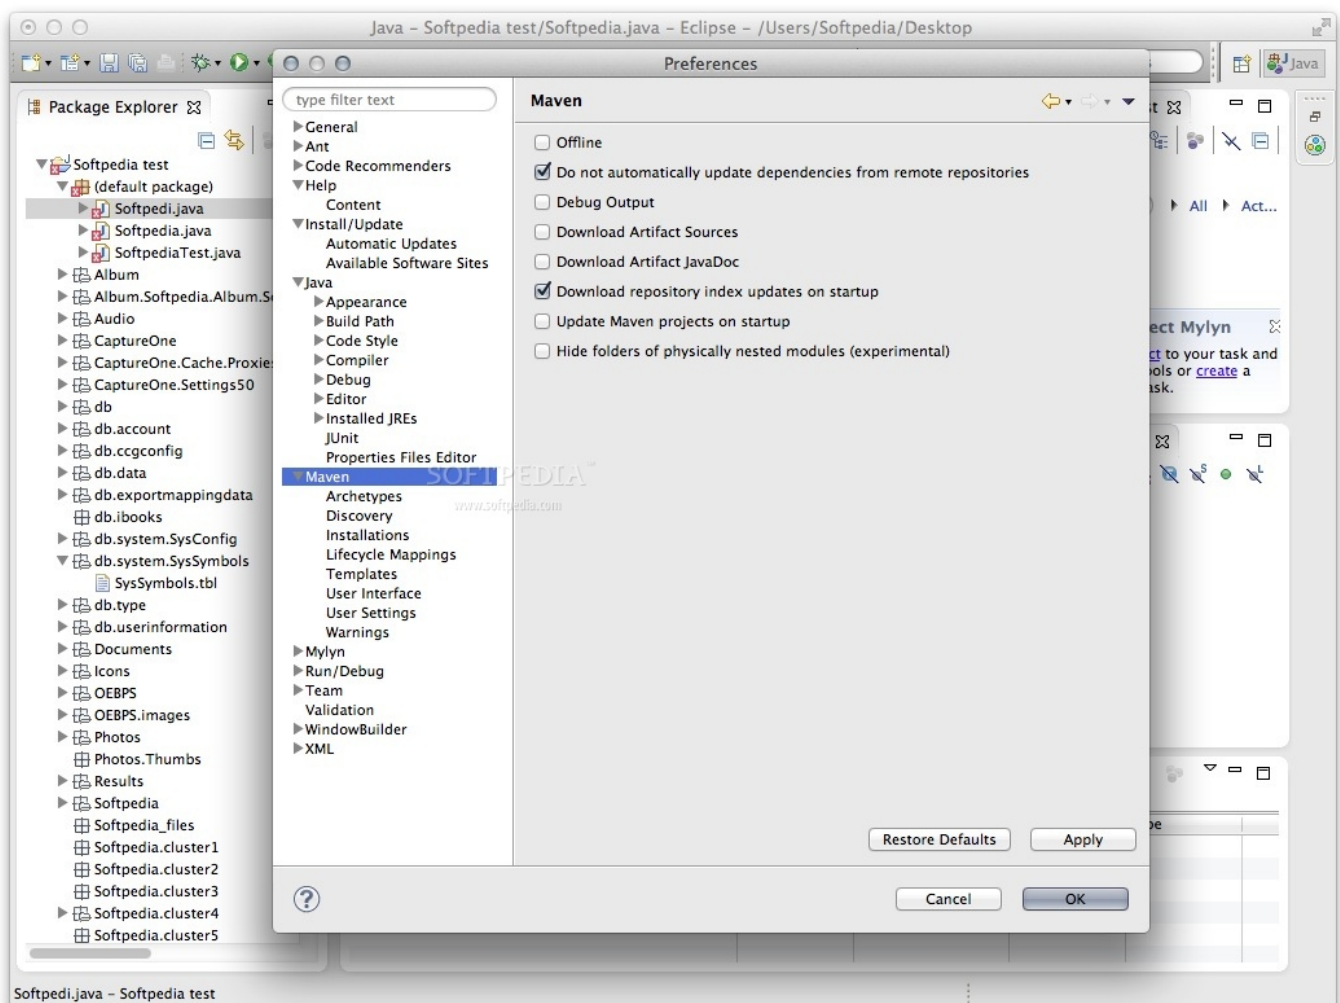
Java – Softpedia test/Softpedia.java – Eclipse – /Users/Softpedia/Desktop

Java

Package Explorer

Softpedia test
(default package)
Softpedi.java
Softpedia.java
SoftpediaTest.java
Album
Album.Softpedia.Album.S
Audio
CaptureOne
CaptureOne.Cache.Proxie
CaptureOne.Settings50
db
db.account
db.ccgconfig
db.data
db.exportmappingdata
db.ibooks
db.system.SysConfig
db.system.SysSymbols
SysSymbols.tbl
db.type
db.userinformation
Documents
Icons
OEBPS
OEBPS.images
Photos
Photos.Thumbs
Results
Softpedia
Softpedia_files
Softpedia.cluster1
Softpedia.cluster2
Softpedia.cluster3
Softpedia.cluster4
Softpedia.cluster5

Preferences

type filter text

General
Ant
Code Recommenders
Help
Content
Install/Update
Automatic Updates
Available Software Sites
Java
Appearance
Build Path
Code Style
Compiler
Debug
Editor
Installed JREs
JUnit
Properties Files Editor
Maven
Archetypes
Discovery
Installations
Lifecycle Mappings
Templates
User Interface
User Settings
Warnings
Mylyn
Run/Debug
Team
Validation
WindowBuilder
XML

Maven

Offline
Do not automatically update dependencies from remote repositories
Debug Output
Download Artifact Sources
Download Artifact JavaDoc
Download repository index updates on startup
Update Maven projects on startup
Hide folders of physically nested modules (experimental)

Restore Defaults
Apply
Cancel
OK

All
Act...
ect Mylyn
ct to your task and
ols or create a
sk.
pe

SOFTPEDIA
www.softpedia.com

Softpedi.java – Softpedia test